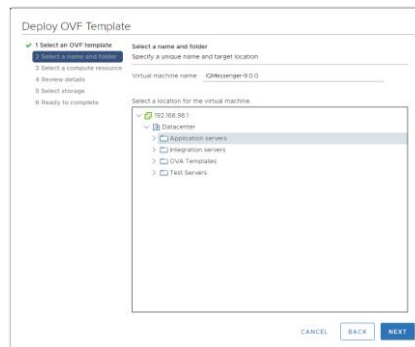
Deploy OVF Template

1 Select an OVF template
2 Select a name and folder
3 Select a compute resource
4 Review details
5 Select storage
6 Ready to complete

Select a name and folder
Specify a unique name and target location

Virtual machine name: IQMessenger-9.0.0

Select a location for the virtual machine.

192.168.98.1
Datacenter
Application servers
Integration servers
OVA Templates
Test Servers

CANCEL
BACK
NEXT